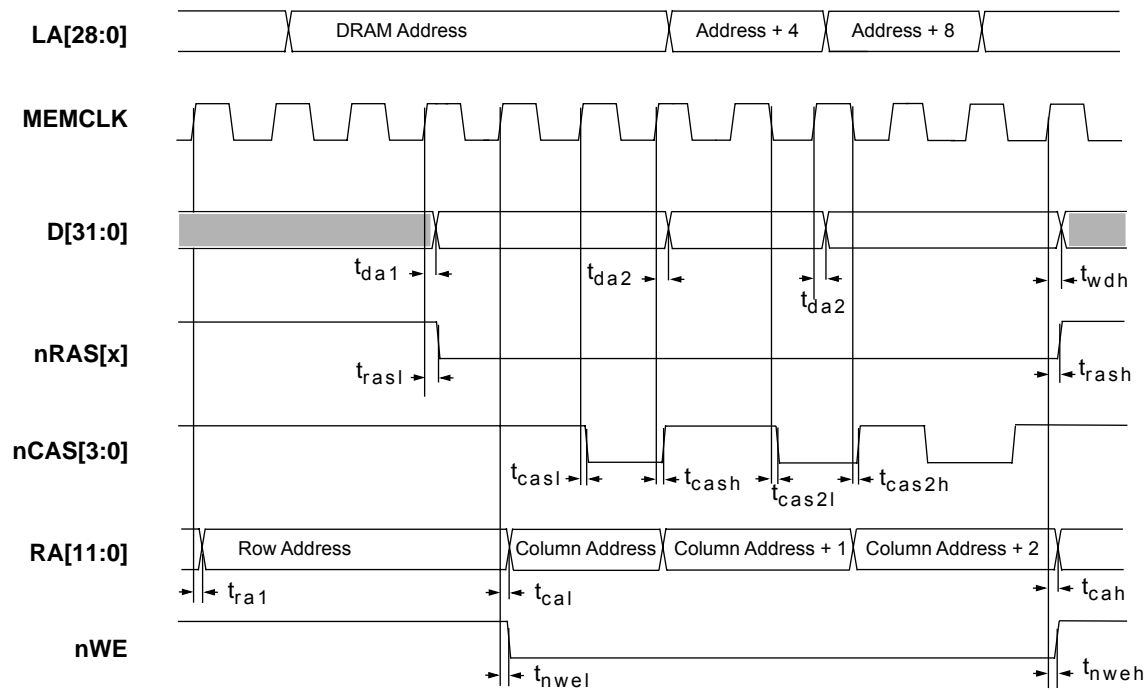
LA[28:0]
DRAM Address
Address + 4
Address + 8

MEMCLK

D[31:0]
$t_{da1}$
$t_{da2}$
$t_{da2}$
$t_{wdh}$

nRAS[x]
$t_{rasl}$
$t_{rash}$

nCAS[3:0]
$t_{casl}$
$t_{cash}$
$t_{cas2l}$
$t_{cas2h}$

RA[11:0]
Row Address
Column Address
Column Address + 1
Column Address + 2
$t_{ra1}$
$t_{cal}$
$t_{cah}$

nWE
$t_{nwel}$
$t_{nweh}$